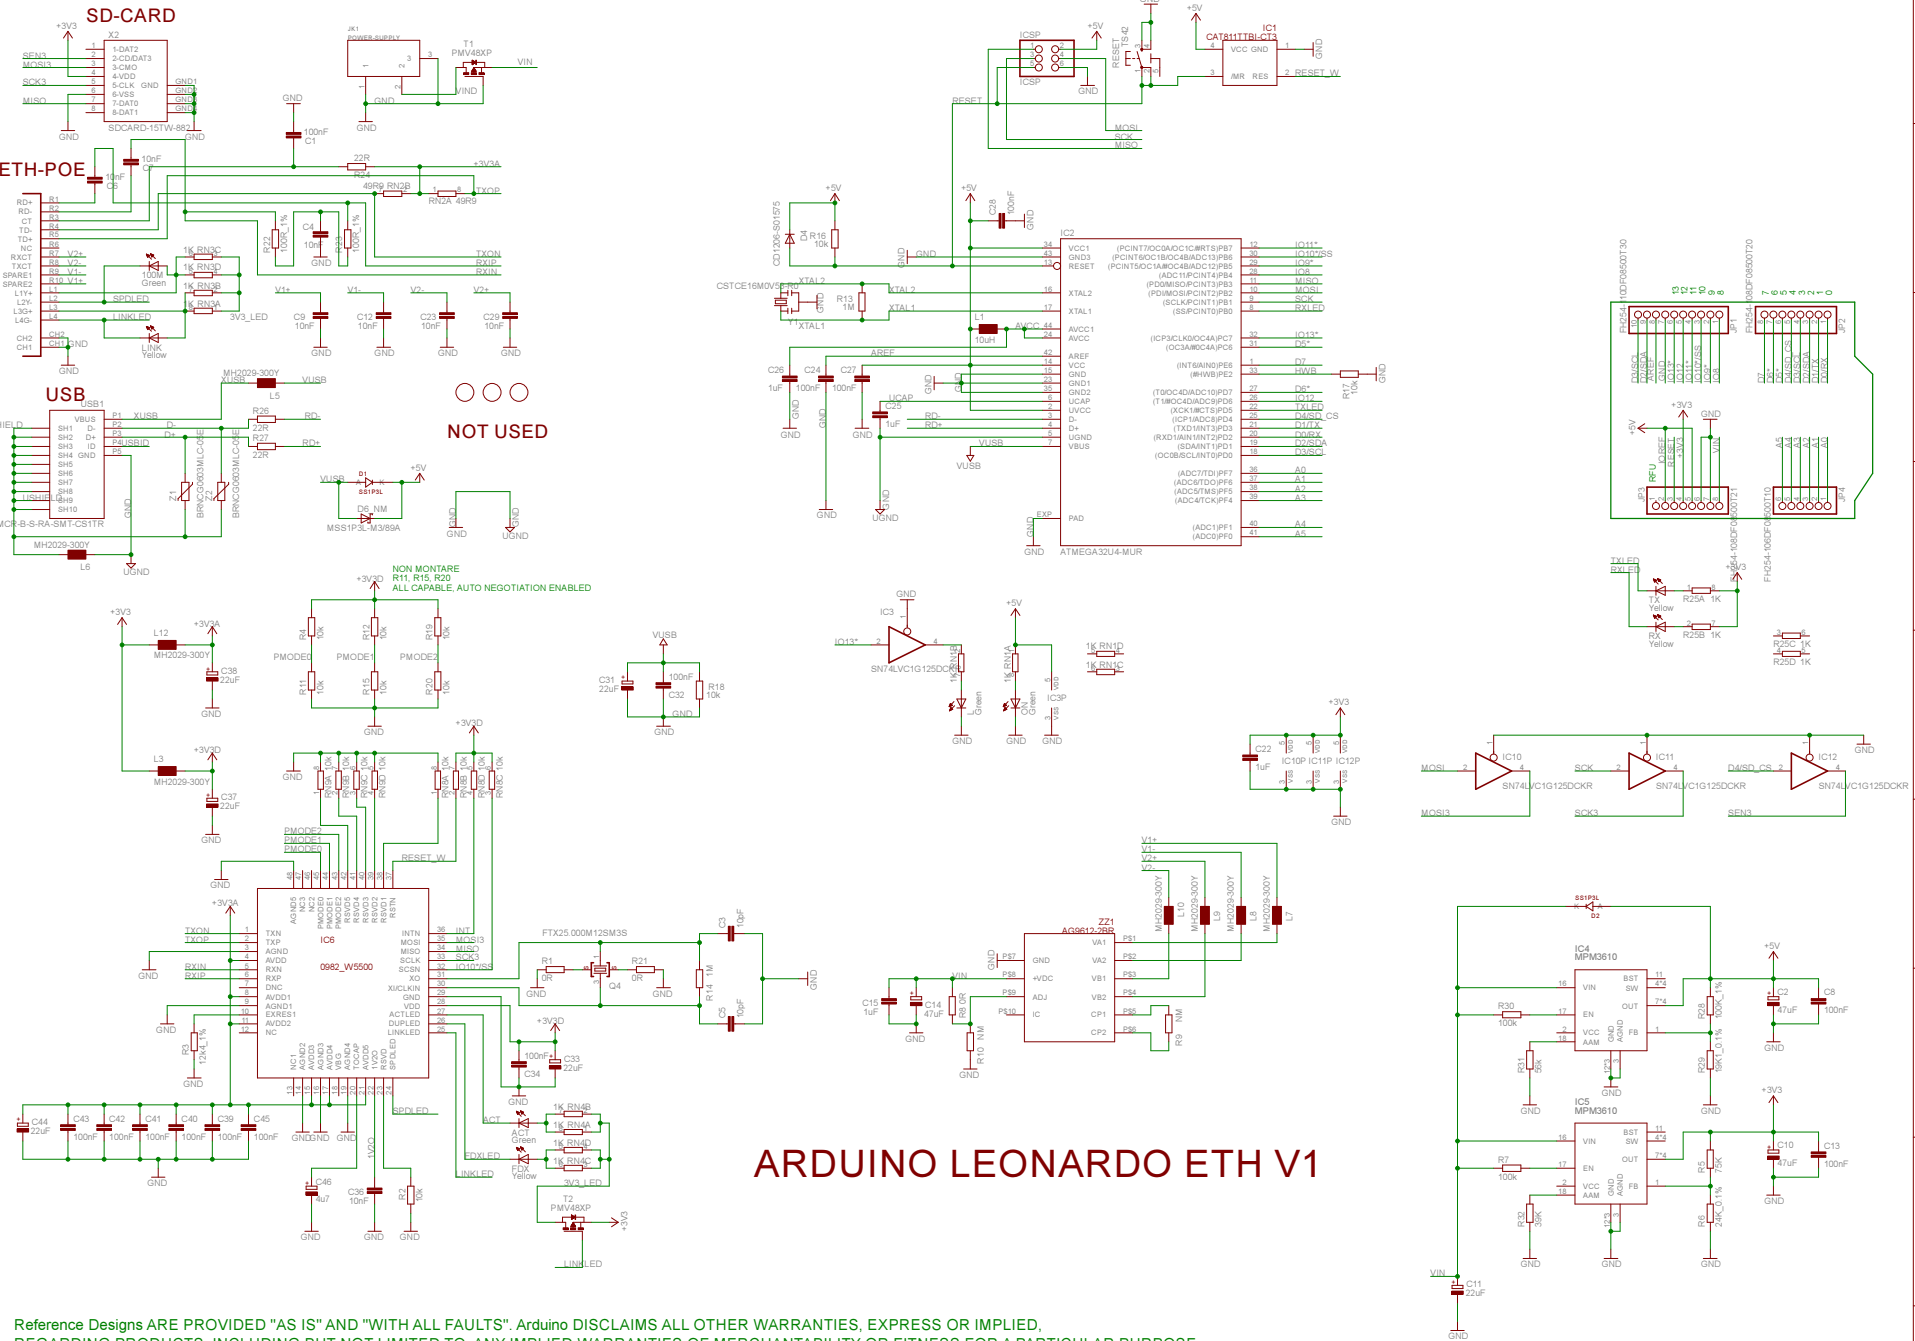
SD-CARD

+3V3
X2
1-DAT2
2-CD/DAT3
3-CMD
4-VDD
5-CLK
6-VSS
7-DAT0
8-DAT1
GND
GND1
GND2
GND3
GND4
SDCARD-15TW-882
SEN3
MOSI3
SCK3
MISO
GND

JK1
POWER-SUPPLY
T1
PMV48XP
VIN
VIND
GND
GND
100nF
C1

ETH-POE
10nF
C7
10nF
C6
22R
R24
+3V3A
49R9 RN2B
RN2A 49R9
TXOP
RD+
RD-
CT
TD-
TD+
NC
RXCT
TXCT
SPARE1
SPARE2
L1Y+
L2Y-
L3G+
L4G-
CH2
CH1
GND
R1
R2
R3
R4
R5
R6
R7 V2+
R8 V2-
R9 V1-
R10 V1+
L1
L2
L3
L4
CH2
CH1
GND
1K RN3C
1K RN3D
1K RN3B
1K RN3A
100M
Green
SPDLED
LINKLED
LINK
Yellow
3V3_LED
R22 100R_1%
C4 10nF
R23 100R_1%
GND
TXON
RXIP
RXIN
V1+
V1-
V2-
V2+
C9 10nF
C12 10nF
C23 10nF
C29 10nF
GND
GND
GND
GND

USB
USB1
VBUS
D-
D+
ID
GND
SH1
SH2
SH3
SH4
SH5
SH6
SH7
SH8
SH9
SH10
P1
P2
P3
P4
P5
XUSB
USBID
SHIELD
USHIELD
MCR-B-S-RA-SMT-CS1TR
MH2029-300Y
XUSB
VUSB
L5
R26
22R
RD-
R27
22R
RD+
D-
D+
Z1
Z2
BRNCG0603MLC05E
BRNCG0603MLC05E
GND
MH2029-300Y
L6
UGND

NOT USED

VUSB
D1
SS1P3L
+5V
D6_NM
MSS1P3L-M3/89A
GND
UGND

+5V
D4
CD1206-S01575
R16
10k
CSTCE16M0V53-R0
XTAL2
Y1
GND
R13
1M
XTAL1
XTAL2
XTAL1
+5V
C28
100nF
GND
GND
GND
+5V
ICSP
ICSP
RESET
TS42
RESET
MOSI
SCK
MISO
GND
+5V
IC1
CAT811TTBI-CT3
VCC GND
/MR RES
RESET_W
GND
IC2
VCC1
GND3
RESET
XTAL2
XTAL1
AVCC1
AVCC
AREF
VCC
GND
GND1
GND2
UCAP
UVCC
D-
D+
UGND
VBUS
PAD
EXP
L1
10uH
AVCC
AREF
C26 1uF
C24 100nF
C27 100nF
GND
GND
GND
UCAP
C25 1uF
RD-
RD+
VUSB
VUSB
GND
UGND
GND
ATMEGA32U4-MUR
(PCINT7/OC0A/OC1C#RTS)PB7
(PCINT6/OC1B/OC4B/ADC13)PB6
(PCINT5/OC1A/#OC4B/ADC12)PB5
(ADC11/PCINT4)PB4
(PD0/MISO/PCINT3)PB3
(PDI/MOSI/PCINT2)PB2
(SCLK/PCINT1)PB1
(SS/PCINT0)PB0
(ICP3/CLK0/OC4A)PC7
(OC3A/#OC4A)PC6
(INT6/AIN0)PE6
(#HWB)PE2
(T0/OC4D/ADC10)PD7
(T1/#OC4D/ADC9)PD6
(XCK1/#CTS)PD5
(ICP1/ADC8)PD4
(TXD1/INT3)PD3
(RXD1/AIN1/INT2)PD2
(SDA/INT1)PD1
(OC0B/SCL/INT0)PD0
(ADC7/TDI)PF7
(ADC6/TDO)PF6
(ADC5/TMS)PF5
(ADC4/TCK)PF4
(ADC1)PF1
(ADC0)PF0
IO11*
IO10*/SS
IO9*
IO8
MISO
MOSI
SCK
RXLED
IO13*
D5*
D7
HWB
D6*
IO12
TXLED
D4/SD_CS
D1/TX
D0/RX
D2/SDA
D3/SCL
A0
A1
A2
A3
A4
A5
R17
10k
GND

JP1
FH254-10DF08500T30
FH254-08DF08500T20
JP2
13 12 11 10 9 8
7 6 5 4 3 2 1 0
D3/SCL
D2/SDA
AREF
GND
IO13*
IO12
IO11*
IO10*/SS
IO9*
IO8
D7
D6*
D5*
D4/SD_CS
D3/SCL
D2/SDA
D1/TX
D0/RX
+5V
+3V3
GND
RFU
IOREF
RESET
+3V3
+5V
VIN
A5 A4 A3 A2 A1 A0
JP3
JP4
FH254-08DF08500T21
FH254-06DF08500T10
TXLED
RXLED
+3V3
TX
Yellow
R25A 1K
RX
Yellow
R25B 1K
R25C 1K
R25D 1K

NON MONTARE
R11, R15, R20
ALL CAPABLE, AUTO NEGOTIATION ENABLED
+3V3D
R4 10k
R12 10k
R19 10k
PMODE0
PMODE1
PMODE2
R11 10k
R15 10k
R20 10k
GND

VUSB
C31
22uF
100nF
C32
R18
10k
GND

GND
IC3
IO13*
SN74LVC1G125DCK
1K RN1B
L
Green
+5V
1K RN1A
ON
Green
IC3P
GND
GND
GND
1K RN1D
1K RN1C

+3V3
C22
1uF
IC10P IC11P IC12P
GND

MOSI
IC10
SN74LVC1G125DCKR
MOSI3
SCK
IC11
SN74LVC1G125DCKR
SCK3
D4/SD_CS
IC12
SN74LVC1G125DCKR
SEN3
GND

+3V3
L12
MH2029-300Y
+3V3A
C38
22uF
GND
+3V3D
L3
MH2029-300Y
C37
22uF
GND

+3V3D
GND
RN9A 10k
RN9B 10k
RN9C 10k
RN9D 10k
RN8A 10k
RN8B 10k
RN8D 10k
RN8C 10k
PMODE2
PMODE1
PMODE0
RESET_W
GND
+3V3A
IC6
0982_W5500
TXON
TXOP
AGND
AVDD
RXIN
RXIP
RXN
RXP
DNC
AVDD1
AGND1
EXRES1
AVDD2
NC
TXN
TXP
GND
GND
R3
12k4_1%
GND
INTN
MOSI
MISO
SCLK
SCSN
XO
XI/CLKIN
GND
VDD
ACTLED
DUPLED
LINKLED
INT
MOSI3
MISO
SCK3
IO10*/SS
AGND5
NC3
NC2
PMODE0
PMODE1
PMODE2
RSVD4
RSVD3
RSVD2
RSVD1
RSTN
NC1
AGND2
AVDD3
AGND3
AVDD4
VBG
AGND4
TOCAP
AVDD6
1V2O
RSVD
SPDLED
FTX25.000M12SM3S
R1
0R
R21
0R
Q4
GND
GND
C3
10pF
R14 1M
C5
10pF
GND
GND
+3V3D
100nF
C34
C33
22uF
GND
C44
22uF
C43 100nF
C42 100nF
C41 100nF
C40 100nF
C39 100nF
C45 100nF
GND
GND
GND
GND
SPDLED
ACT
Green
FDXLED
FDX
Yellow
LINKLED
1K RN4B
1K RN4A
1K RN4D
1K RN4C
3V3_LED
T2
PMV48XP
+3V3
LINKLED
C46
4u7
C36
10nF
R2
10k
1V2O
GND
GND
GND

V1+
V1-
V2+
V2-
MH2029-300Y
L10
MH2029-300Y
L9
MH2029-300Y
L8
MH2029-300Y
L7
ZZ1
AG9612-2BR
GND
+VDC
ADJ
IC
VA1
VA2
VB1
VB2
CP1
CP2
PS1
PS2
PS3
PS4
PS5
PS6
PS7
PS8
PS9
PS10
GND
VIN
C15
1uF
C14
47uF
R8 0R
R10 NM
R9 NM
GND
GND

SS1P3L
D2
IC4
MPM3610
VIN
EN
VCC
AAM
BST
SW
OUT
FB
GND
AGND
R30
100k
R31
56k
R28
100k_1%
R29
18k7_0.1%
+5V
C2
47uF
C8
100nF
GND
GND
GND
GND
IC5
MPM3610
VIN
EN
VCC
AAM
BST
SW
OUT
FB
GND
AGND
R7
100k
R32
39k
R5
75k
R6
24k_0.1%
+3V3
C10
47uF
C13
100nF
GND
GND
GND
GND
VIN
C11
22uF
GND

ARDUINO LEONARDO ETH V1

Reference Designs ARE PROVIDED "AS IS" AND "WITH ALL FAULTS". Arduino DISCLAIMS ALL OTHER WARRANTIES, EXPRESS OR IMPLIED, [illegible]